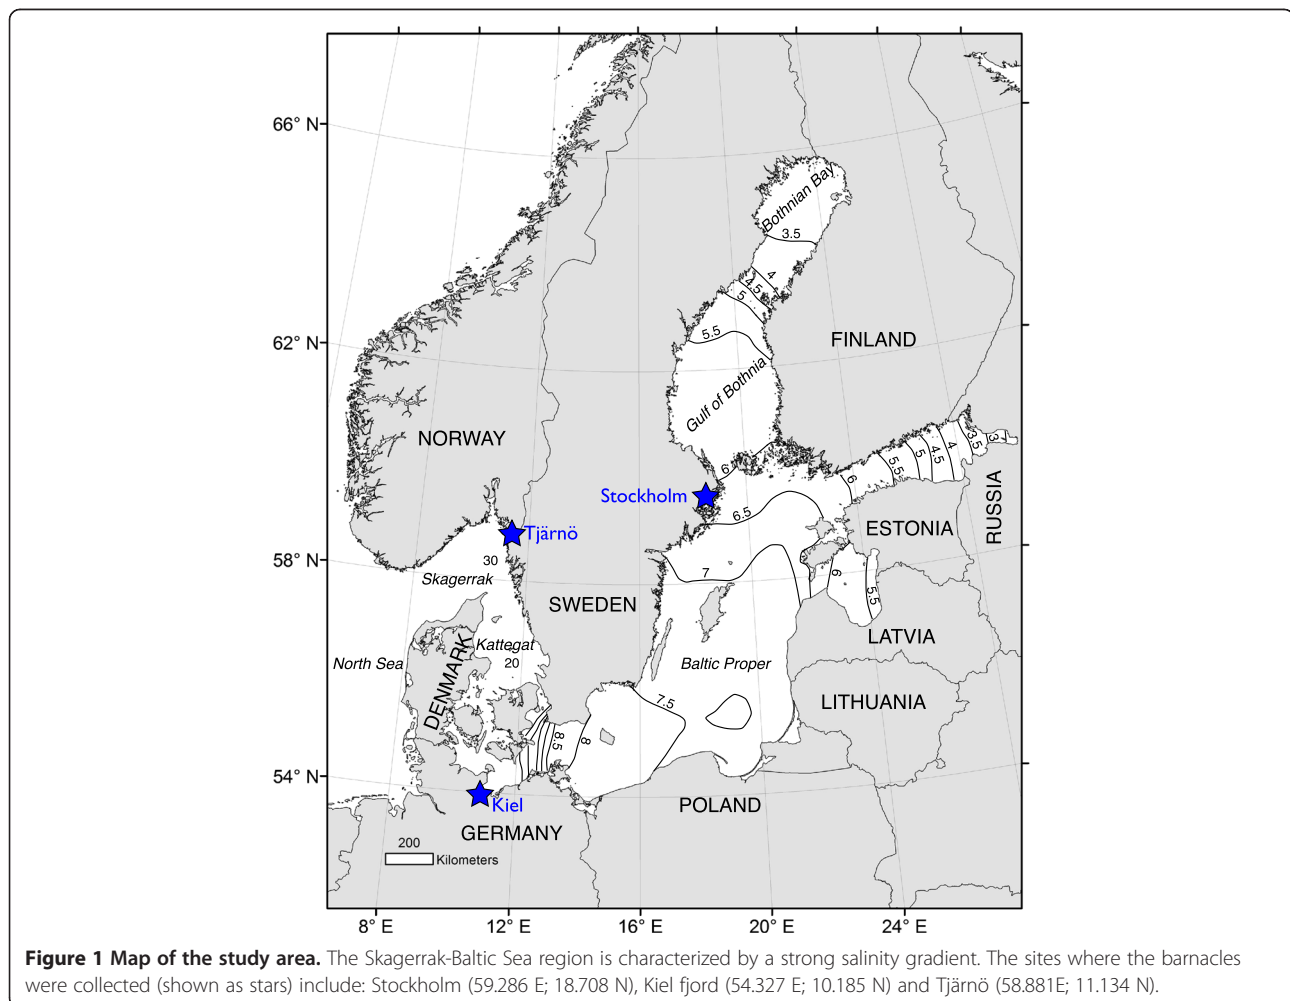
66° N
62° N
58° N
54° N

Bothnian Bay
3.5
4
4.5
5
5.5
FINLAND
Gulf of Bothnia
NORWAY
3
3.5
4
4.5
5
5.5
6
6
Stockholm
Tjärnö
6.5
ESTONIA
RUSSIA
30
Skagerrak
7
6
5.5
SWEDEN
LATVIA
Kattegat
North Sea
20
Baltic Proper
DENMARK
7.5
LITHUANIA
8.5
8
Kiel
POLAND
GERMANY
200
Kilometers

8° E
12° E
16° E
20° E
24° E

**Figure 1 Map of the study area.** The Skagerrak-Baltic Sea region is characterized by a strong salinity gradient. The sites where the barnacles were collected (shown as stars) include: Stockholm (59.286 E; 18.708 N), Kiel fjord (54.327 E; 10.185 N) and Tjärnö (58.881E; 11.134 N).